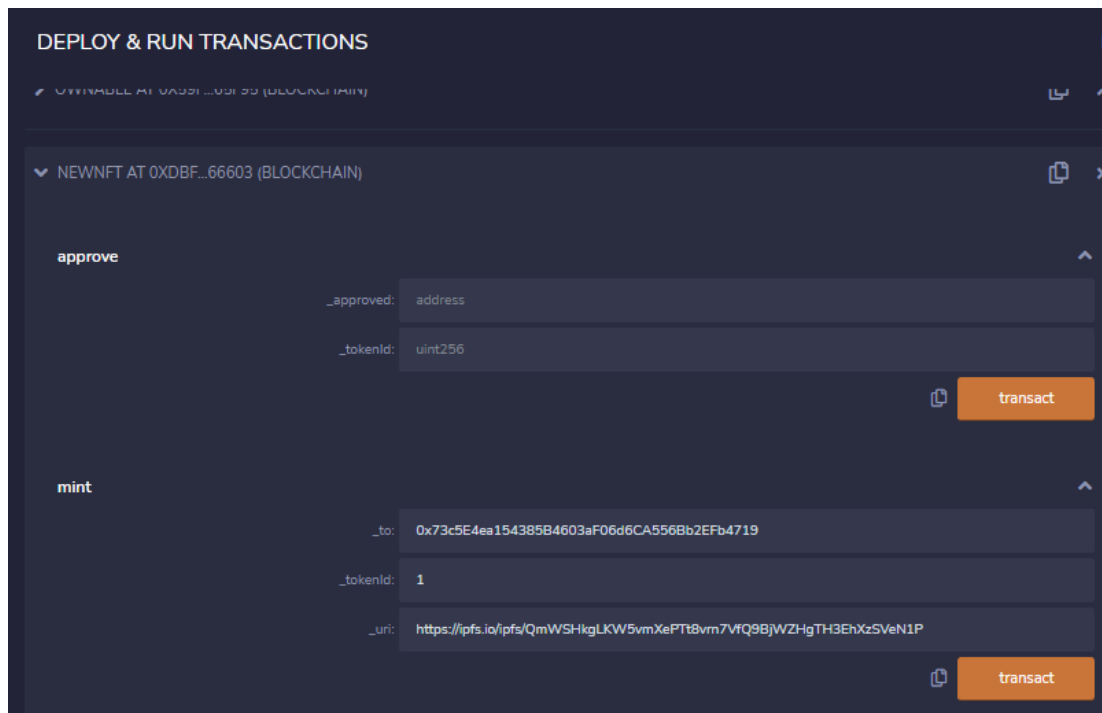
DEPLOY & RUN TRANSACTIONS

OWNABLE AT 0X59F...65F95 (BLOCKCHAIN)

NEWNFT AT 0XDBF...66603 (BLOCKCHAIN)

approve

_approved: address

_tokenId: uint256

transact

mint

_to: 0x73c5E4ea154385B4603aF06d6CA556Bb2EFb4719

_tokenId: 1

_uri: https://ipfs.io/ipfs/QmWSHkgLKW5vmXePTt8vrn7VfQ9BjWZHgTH3EhXzSVeN1P

transact